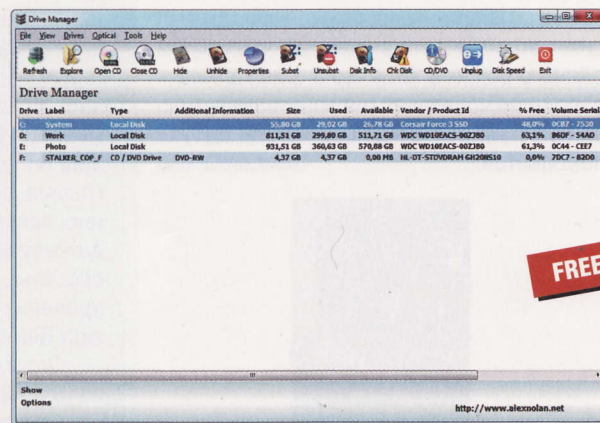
Drive Manager

File View Drives Optical Tools Help

Refresh Explore Open CD Close CD Hide Unhide Properties Subst Unsubst Disk Info Chk Disk CD/DVD Unplug Disk Speed Exit

Drive Manager

| Drive | Label | Type | Additional Information | Size | Used | Available | Vendor / Product Id | % Free | Volume Serial |
|---|---|---|---|---|---|---|---|---|---|
| C: | System | Local Disk | | 55,90 GB | 29,02 GB | 26,78 GB | Corsair Force 3 SSD | 48,0% | 0CB7 - 7530 |
| D: | Work | Local Disk | | 811,51 GB | 299,80 GB | 511,71 GB | WDC WD10EACS-00ZJ80 | 63,3% | B60F - 54AD |
| E: | Photo | Local Disk | | 931,51 GB | 360,63 GB | 570,88 GB | WDC WD10EACS-00ZJ80 | 61,3% | 0C44 - CEE7 |
| F: | STALKER_COP_F | CD / DVD Drive | DVD-RW | 4,37 GB | 4,37 GB | 0,00 MB | HL-DT-STDVDRAM GH20NS10 | 0,0% | 7DC7 - 8200 |

FREE

Show
Options

http://www.alexnolan.net